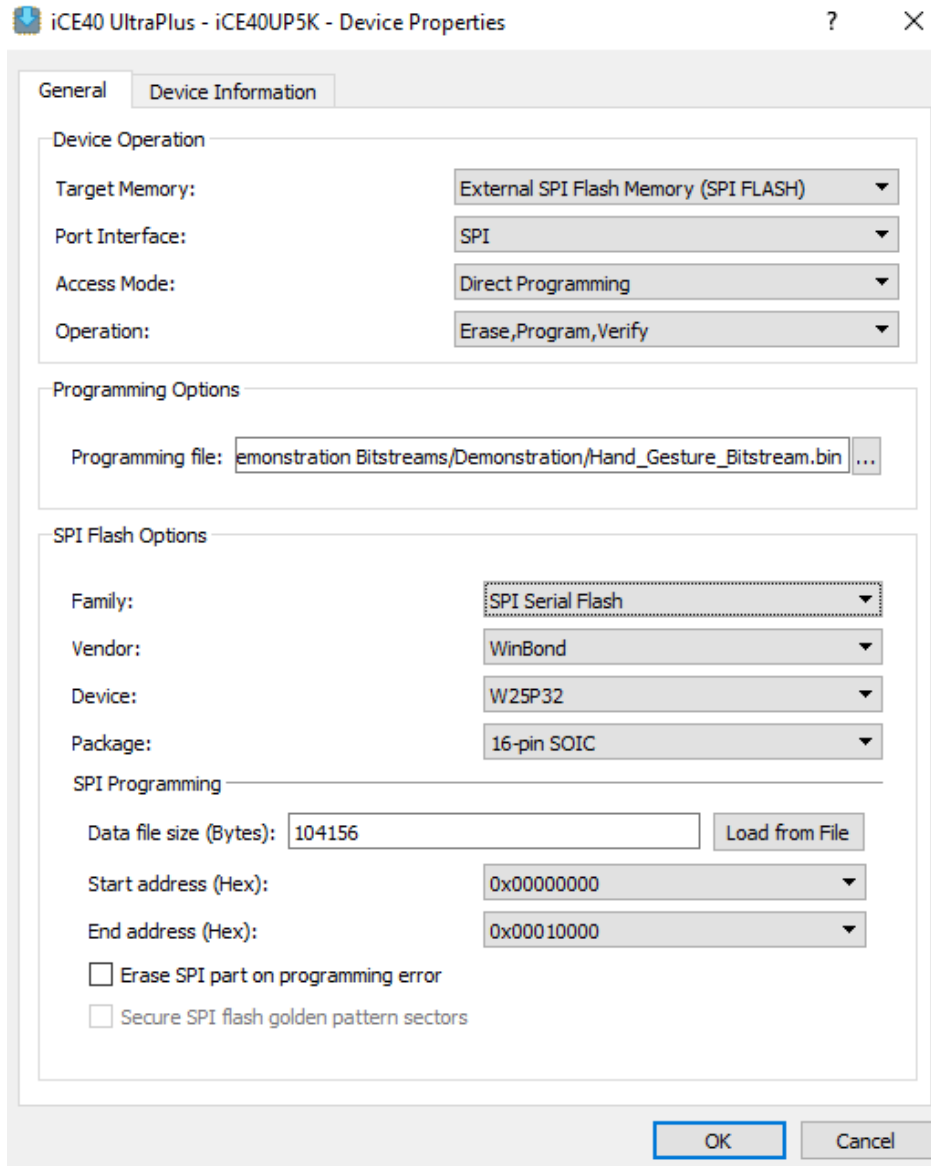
iCE40 UltraPlus - iCE40UP5K - Device Properties

?

General

Device Information

Device Operation

Target Memory: External SPI Flash Memory (SPI FLASH)

Port Interface: SPI

Access Mode: Direct Programming

Operation: Erase,Program,Verify

Programming Options

Programming file: emonstration Bitstreams/Demonstration/Hand_Gesture_Bitstream.bin ...

SPI Flash Options

Family: SPI Serial Flash

Vendor: WinBond

Device: W25P32

Package: 16-pin SOIC

SPI Programming

Data file size (Bytes): 104156 Load from File

Start address (Hex): 0x00000000

End address (Hex): 0x00010000

Erase SPI part on programming error

Secure SPI flash golden pattern sectors

OK Cancel